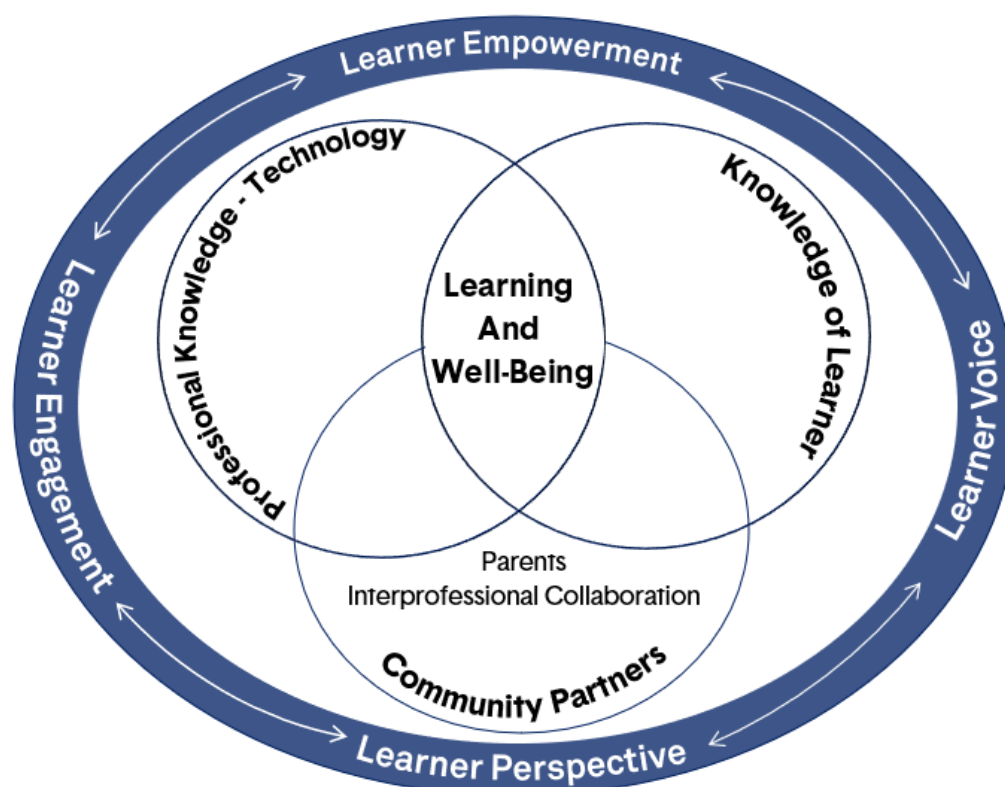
Learner Empowerment

Learner Voice

Learner Perspective

Learner Engagement

Professional Knowledge - Technology

Knowledge of Learner

Learning And Well-Being

Parents
Interprofessional Collaboration

Community Partners